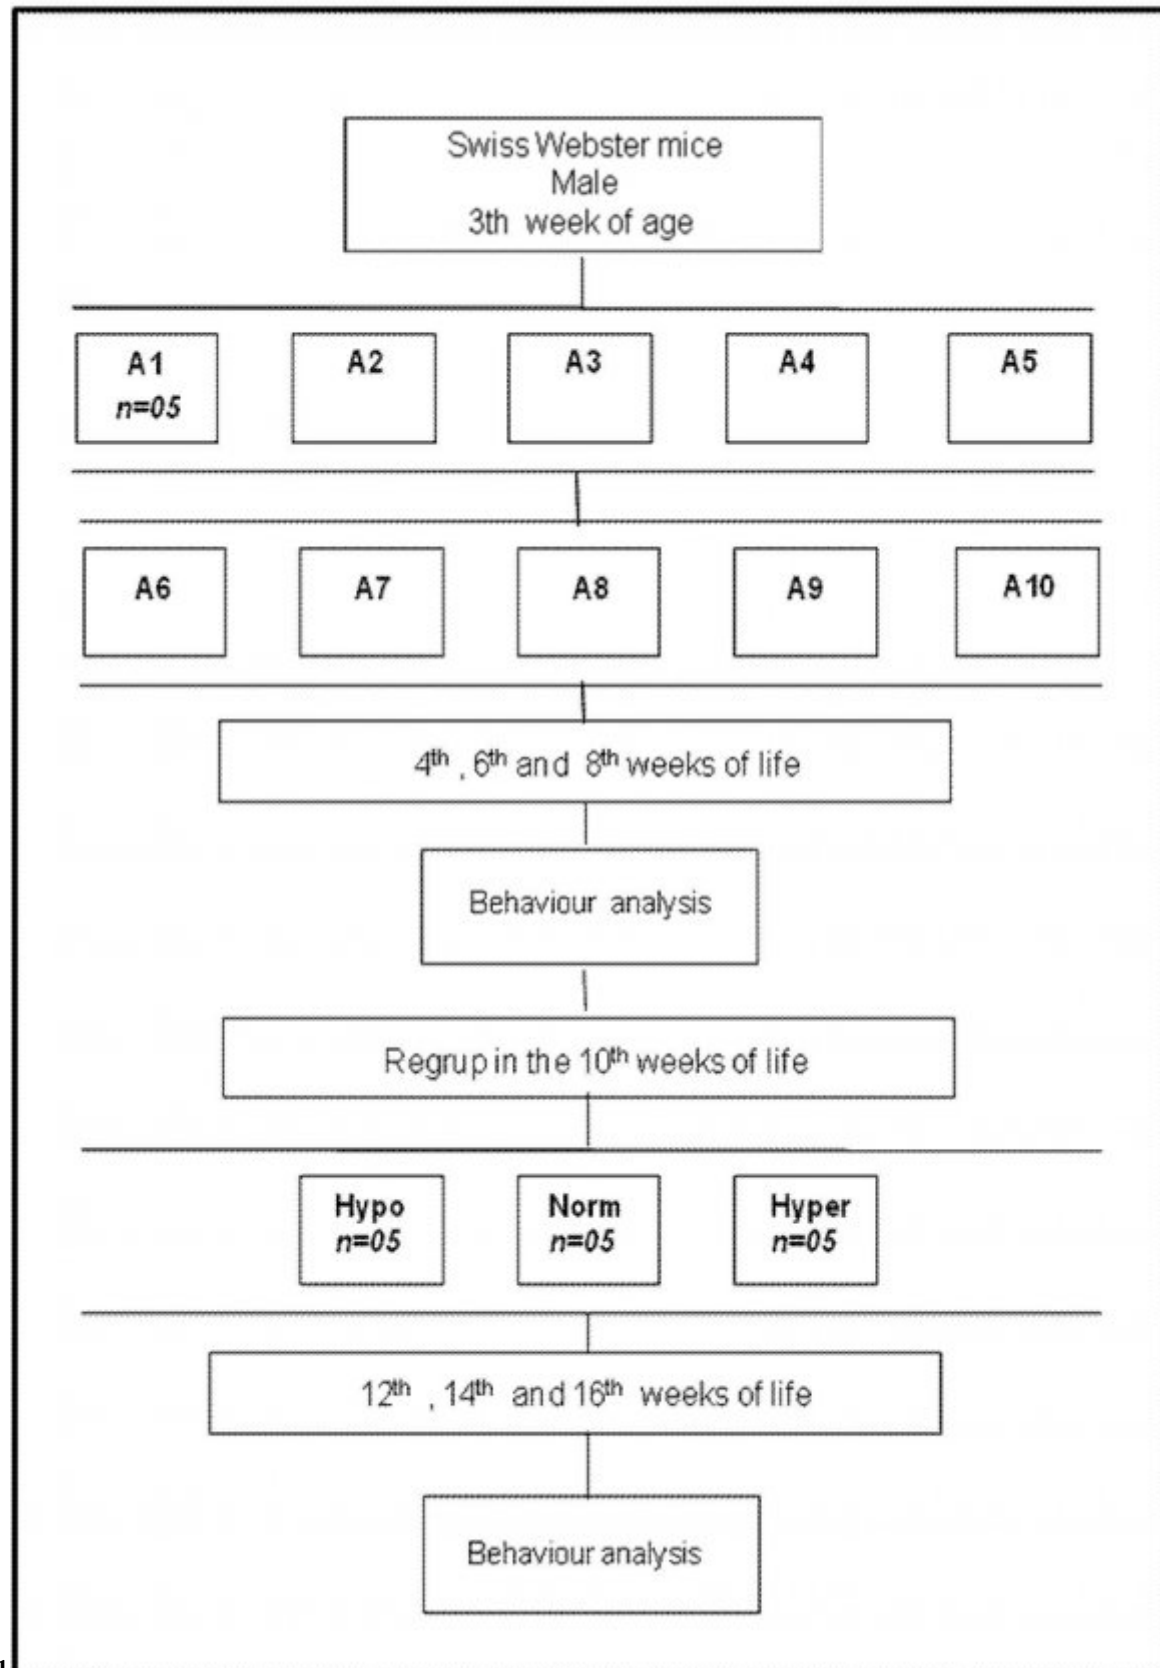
Swiss Webster mice
Male
3th week of age

A1
n=05

A2

A3

A4

A5

A6

A7

A8

A9

A10

4$^{th}$ , 6$^{th}$ and 8$^{th}$ weeks of life

Behaviour analysis

Regrup in the 10$^{th}$ weeks of life

Hypo
n=05

Norm
n=05

Hyper
n=05

12$^{th}$ , 14$^{th}$ and 16$^{th}$ weeks of life

Behaviour analysis